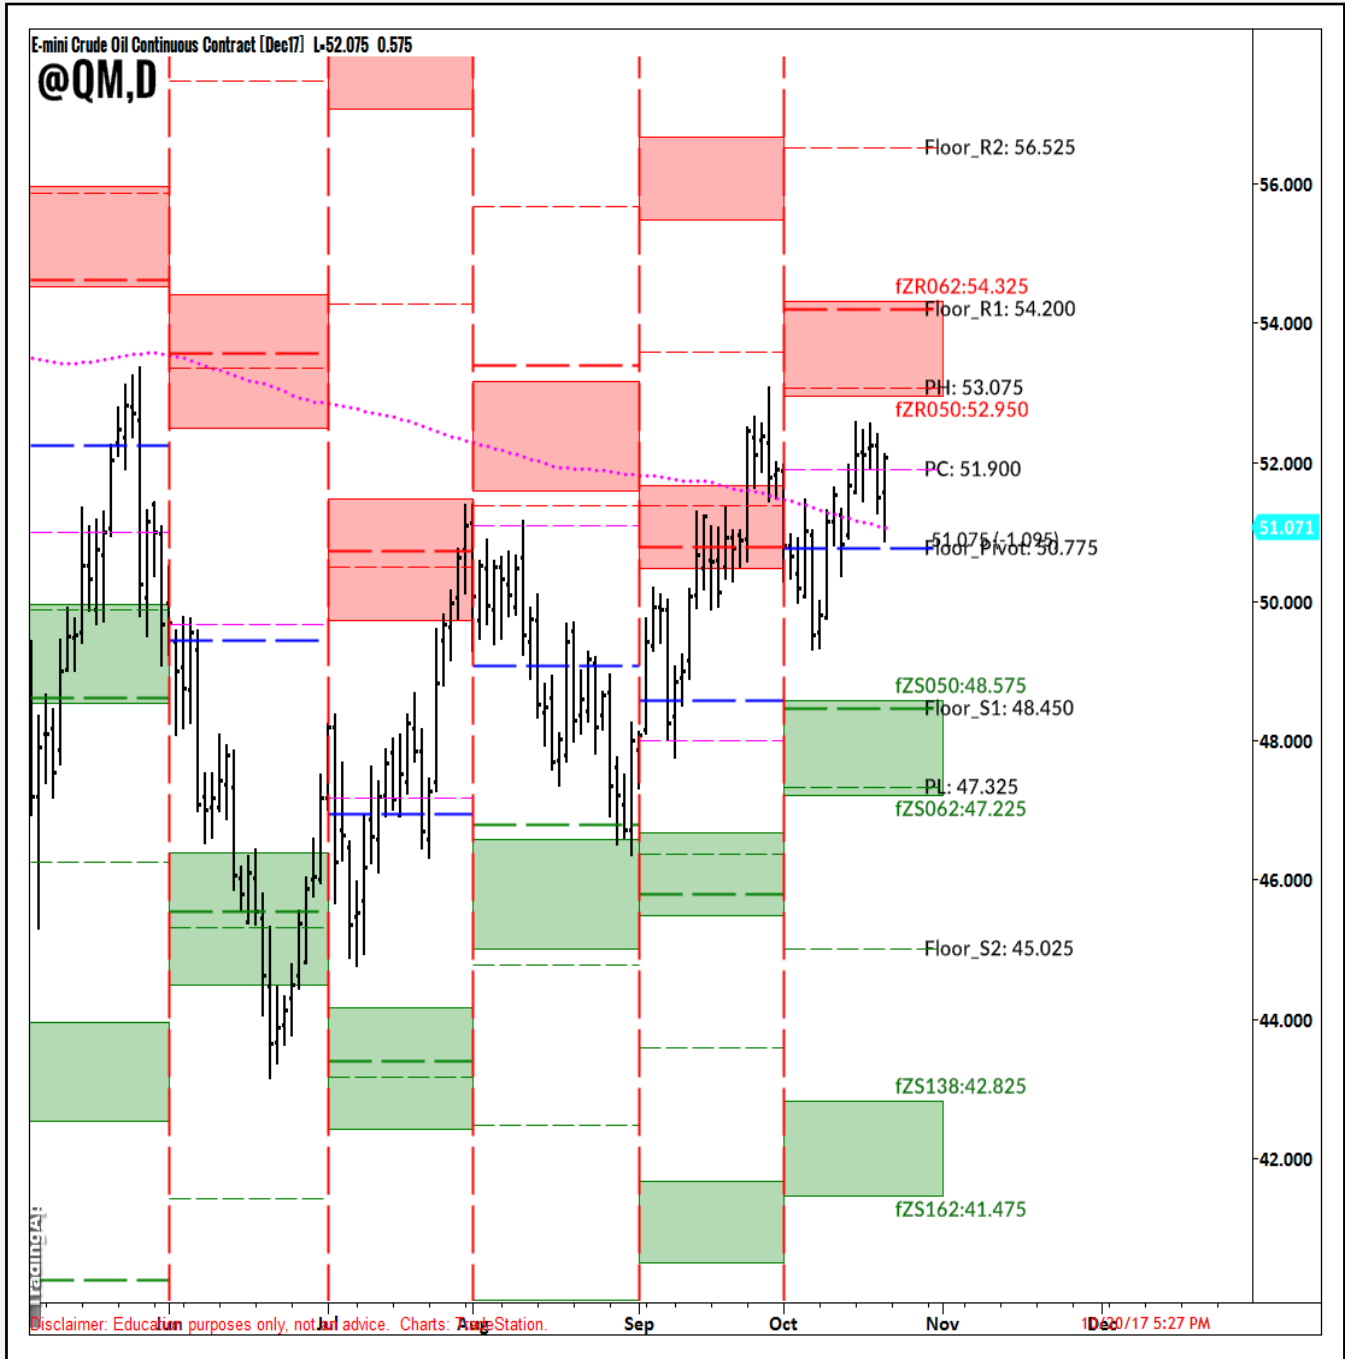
E-mini Crude Oil Continuous Contract [Dec17] L=52.075 0.575
@QM,D

Floor_R2: 56.525
fZR062:54.325
Floor_R1: 54.200
PH: 53.075
fZR050:52.950
PC: 51.900
51.075 (-1.095)
Floor_Pivot: 50.775
fZS050:48.575
Floor_S1: 48.450
PL: 47.325
fZS062:47.225
Floor_S2: 45.025
fZS138:42.825
fZS162:41.475

56.000
54.000
52.000
51.071
50.000
48.000
46.000
44.000
42.000

TradingApp

Disclaimer: Education purposes only, not advice. Charts: TradeStation.
Jun
Jul
Aug
Sep
Oct
Nov
Dec
10/20/17 5:27 PM